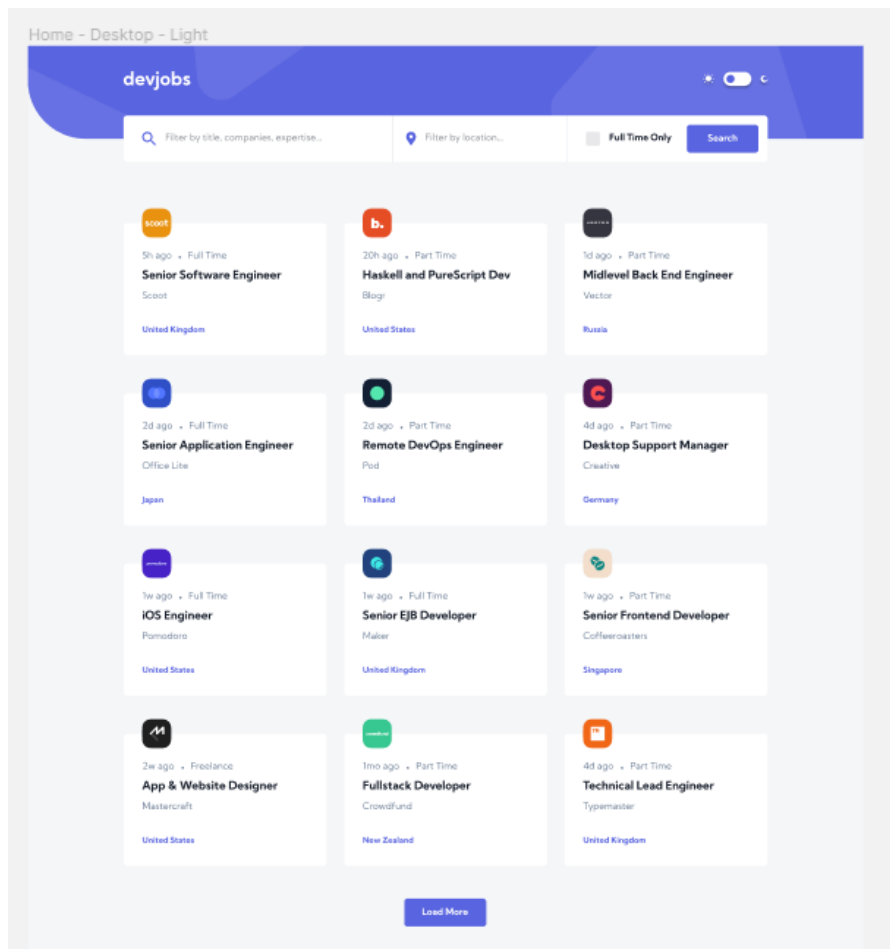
Home - Desktop - Light

devjobs

Filter by title, companies, expertise...

Filter by location...

Full Time Only

Search

scoot
5h ago • Full Time
Senior Software Engineer
Scoot
United Kingdom

b.
20h ago • Part Time
Haskell and PureScript Dev
Blogr
United States

1d ago • Part Time
Midlevel Back End Engineer
Vector
Russia

2d ago • Full Time
Senior Application Engineer
Office Lite
Japan

2d ago • Part Time
Remote DevOps Engineer
Pod
Thailand

4d ago • Part Time
Desktop Support Manager
Creative
Germany

1w ago • Full Time
iOS Engineer
Pomodoro
United States

1w ago • Full Time
Senior EJB Developer
Maker
United Kingdom

1w ago • Part Time
Senior Frontend Developer
Coffeeroasters
Singapore

2w ago • Freelance
App & Website Designer
Mastercraft
United States

1mo ago • Part Time
Fullstack Developer
Crowdfund
New Zealand

4d ago • Part Time
Technical Lead Engineer
Typemaster
United Kingdom

Load More